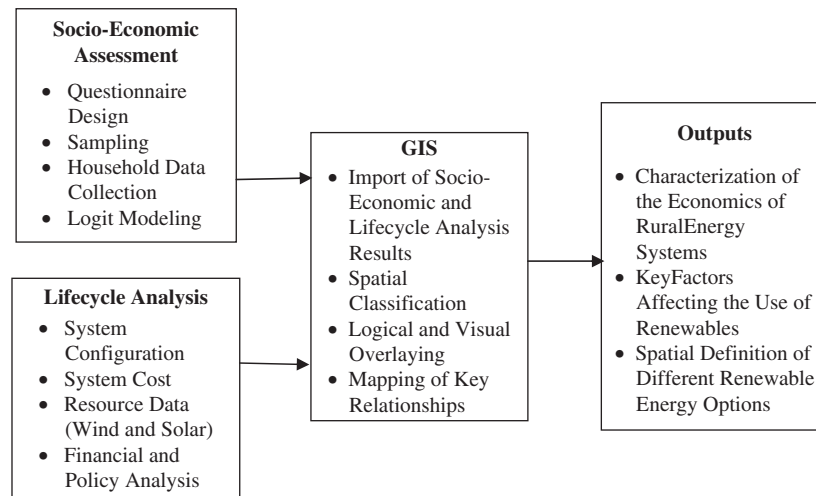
**Socio-Economic Assessment**

- Questionnaire Design
- Sampling
- Household Data Collection
- Logit Modeling

**Lifecycle Analysis**

- System Configuration
- System Cost
- Resource Data (Wind and Solar)
- Financial and Policy Analysis

**GIS**

- Import of Socio-Economic and Lifecycle Analysis Results
- Spatial Classification
- Logical and Visual Overlaying
- Mapping of Key Relationships

**Outputs**

- Characterization of the Economics of RuralEnergy Systems
- KeyFactors Affecting the Use of Renewables
- Spatial Definition of Different Renewable Energy Options